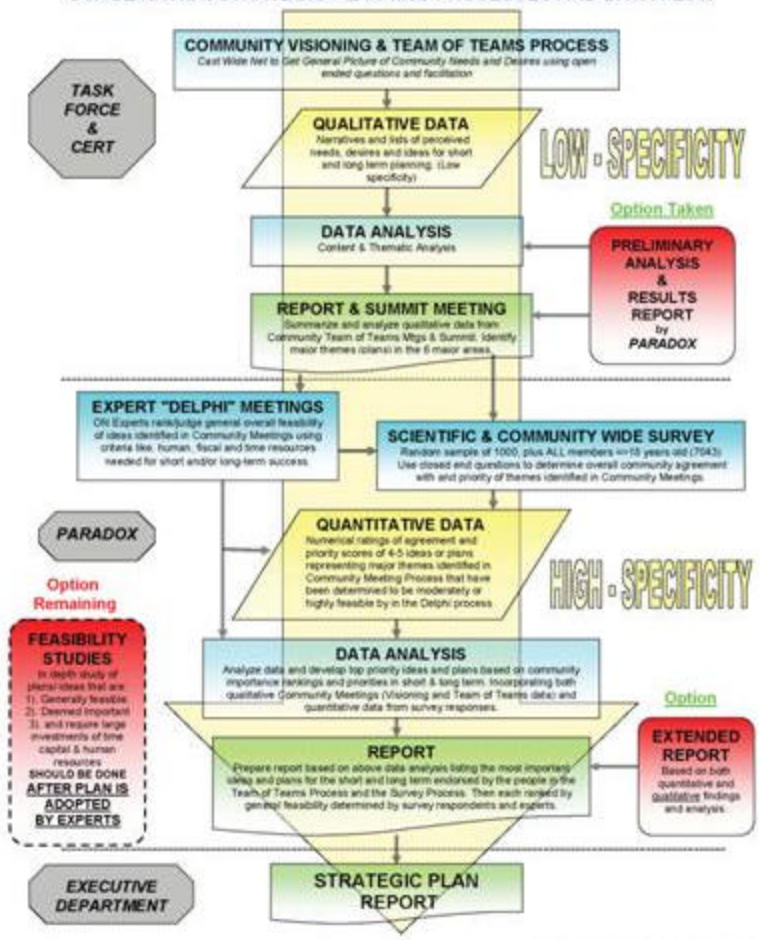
COMMUNITY VISIONING & TEAM OF TEAMS PROCESS
Cast Wide Net to Get General Picture of Community Needs and Desires using open ended questions and facilitation

TASK FORCE & CERT

QUALITATIVE DATA
Narratives and lists of perceived needs, desires and ideas for short and long term planning. (Low specificity)

LOW - SPECIFICITY

Option Taken

DATA ANALYSIS
Content & Thematic Analysis

PRELIMINARY ANALYSIS & RESULTS REPORT by PARADOX

REPORT & SUMMIT MEETING
Summarize and analyze qualitative data from Community Team of Teams Mtgs & Summit. Identify major themes (clans) in the 6 major areas.

EXPERT "DELPHI" MEETINGS
ON Experts rank/judge general overall feasibility of ideas identified in Community Meetings using criteria like: human, fiscal and time resources needed for short and/or long-term success.

SCIENTIFIC & COMMUNITY WIDE SURVEY
Random sample of 1000, plus ALL members =>18 years old (7043) Use closed end questions to determine overall community agreement with and priority of themes identified in Community Meetings.

PARADOX

QUANTITATIVE DATA
Numerical ratings of agreement and priority scores of 4-5 ideas or plans representing major themes identified in Community Meeting Process that have been determined to be moderately or highly feasible by in the Delphi process

HIGH - SPECIFICITY

Option Remaining

FEASIBILITY STUDIES
In depth study of plans/ ideas that are 1). Generally feasible 2). Deemed important 3). and require large investments of time capital & human resources
SHOULD BE DONE AFTER PLAN IS ADOPTED BY EXPERTS

DATA ANALYSIS
Analyze data and develop top priority ideas and plans based on community importance rankings and priorities in short & long term. Incorporating both qualitative Community Meetings (Visioning and Team of Teams data) and quantitative data from survey responses.

Option

REPORT
Prepare report based on above data analysis listing the most important ideas and plans for the short and long term endorsed by the people in the Team of Teams Process and the Survey Process. Then each ranked by general feasibility determined by survey respondents and experts.

EXTENDED REPORT
Based on both quantitative and qualitative findings and analysis.

EXECUTIVE DEPARTMENT

STRATEGIC PLAN REPORT